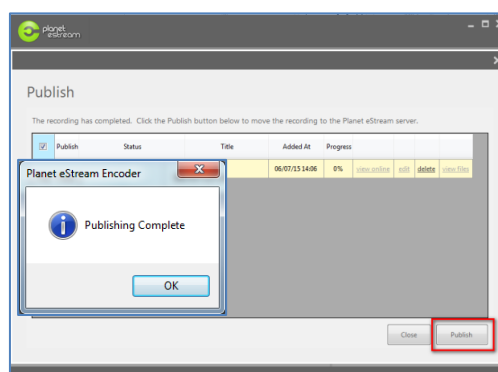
planet eStream

Publish

The recording has completed. Click the Publish button below to move the recording to the Planet eStream server.

| Publish | Status | Title | Added At | Progress | | | | |
|---|---|---|---|---|---|---|---|---|
| | | | 06/07/15 14:06 | 0% | view online | edit | delete | view files |

Planet eStream Encoder

Publishing Complete

OK

Close

Publish